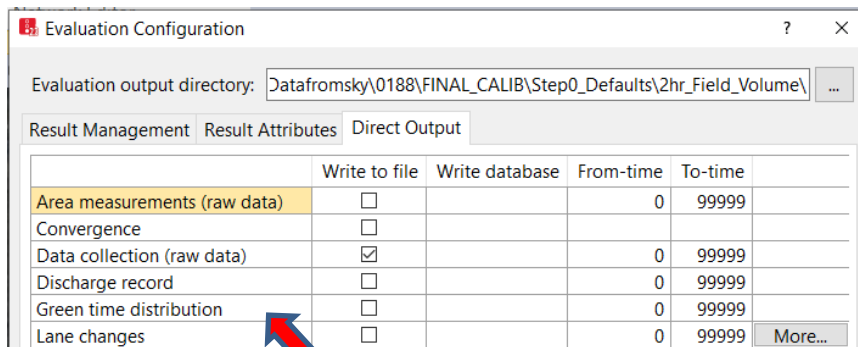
Evaluation Configuration

?

Evaluation output directory: Datafromsky\0188\FINAL_CALIB\Step0_Defaults\2hr_Field_Volume\

...

Result Management | Result Attributes | Direct Output

| | Write to file | Write database | From-time | To-time | |
|---|---|---|---|---|---|
| Area measurements (raw data) | ☐ | | 0 | 99999 | |
| Convergence | ☐ | | | | |
| Data collection (raw data) | ☑ | | 0 | 99999 | |
| Discharge record | ☐ | | 0 | 99999 | |
| Green time distribution | ☐ | | 0 | 99999 | |
| Lane changes | ☐ | | 0 | 99999 | More... |